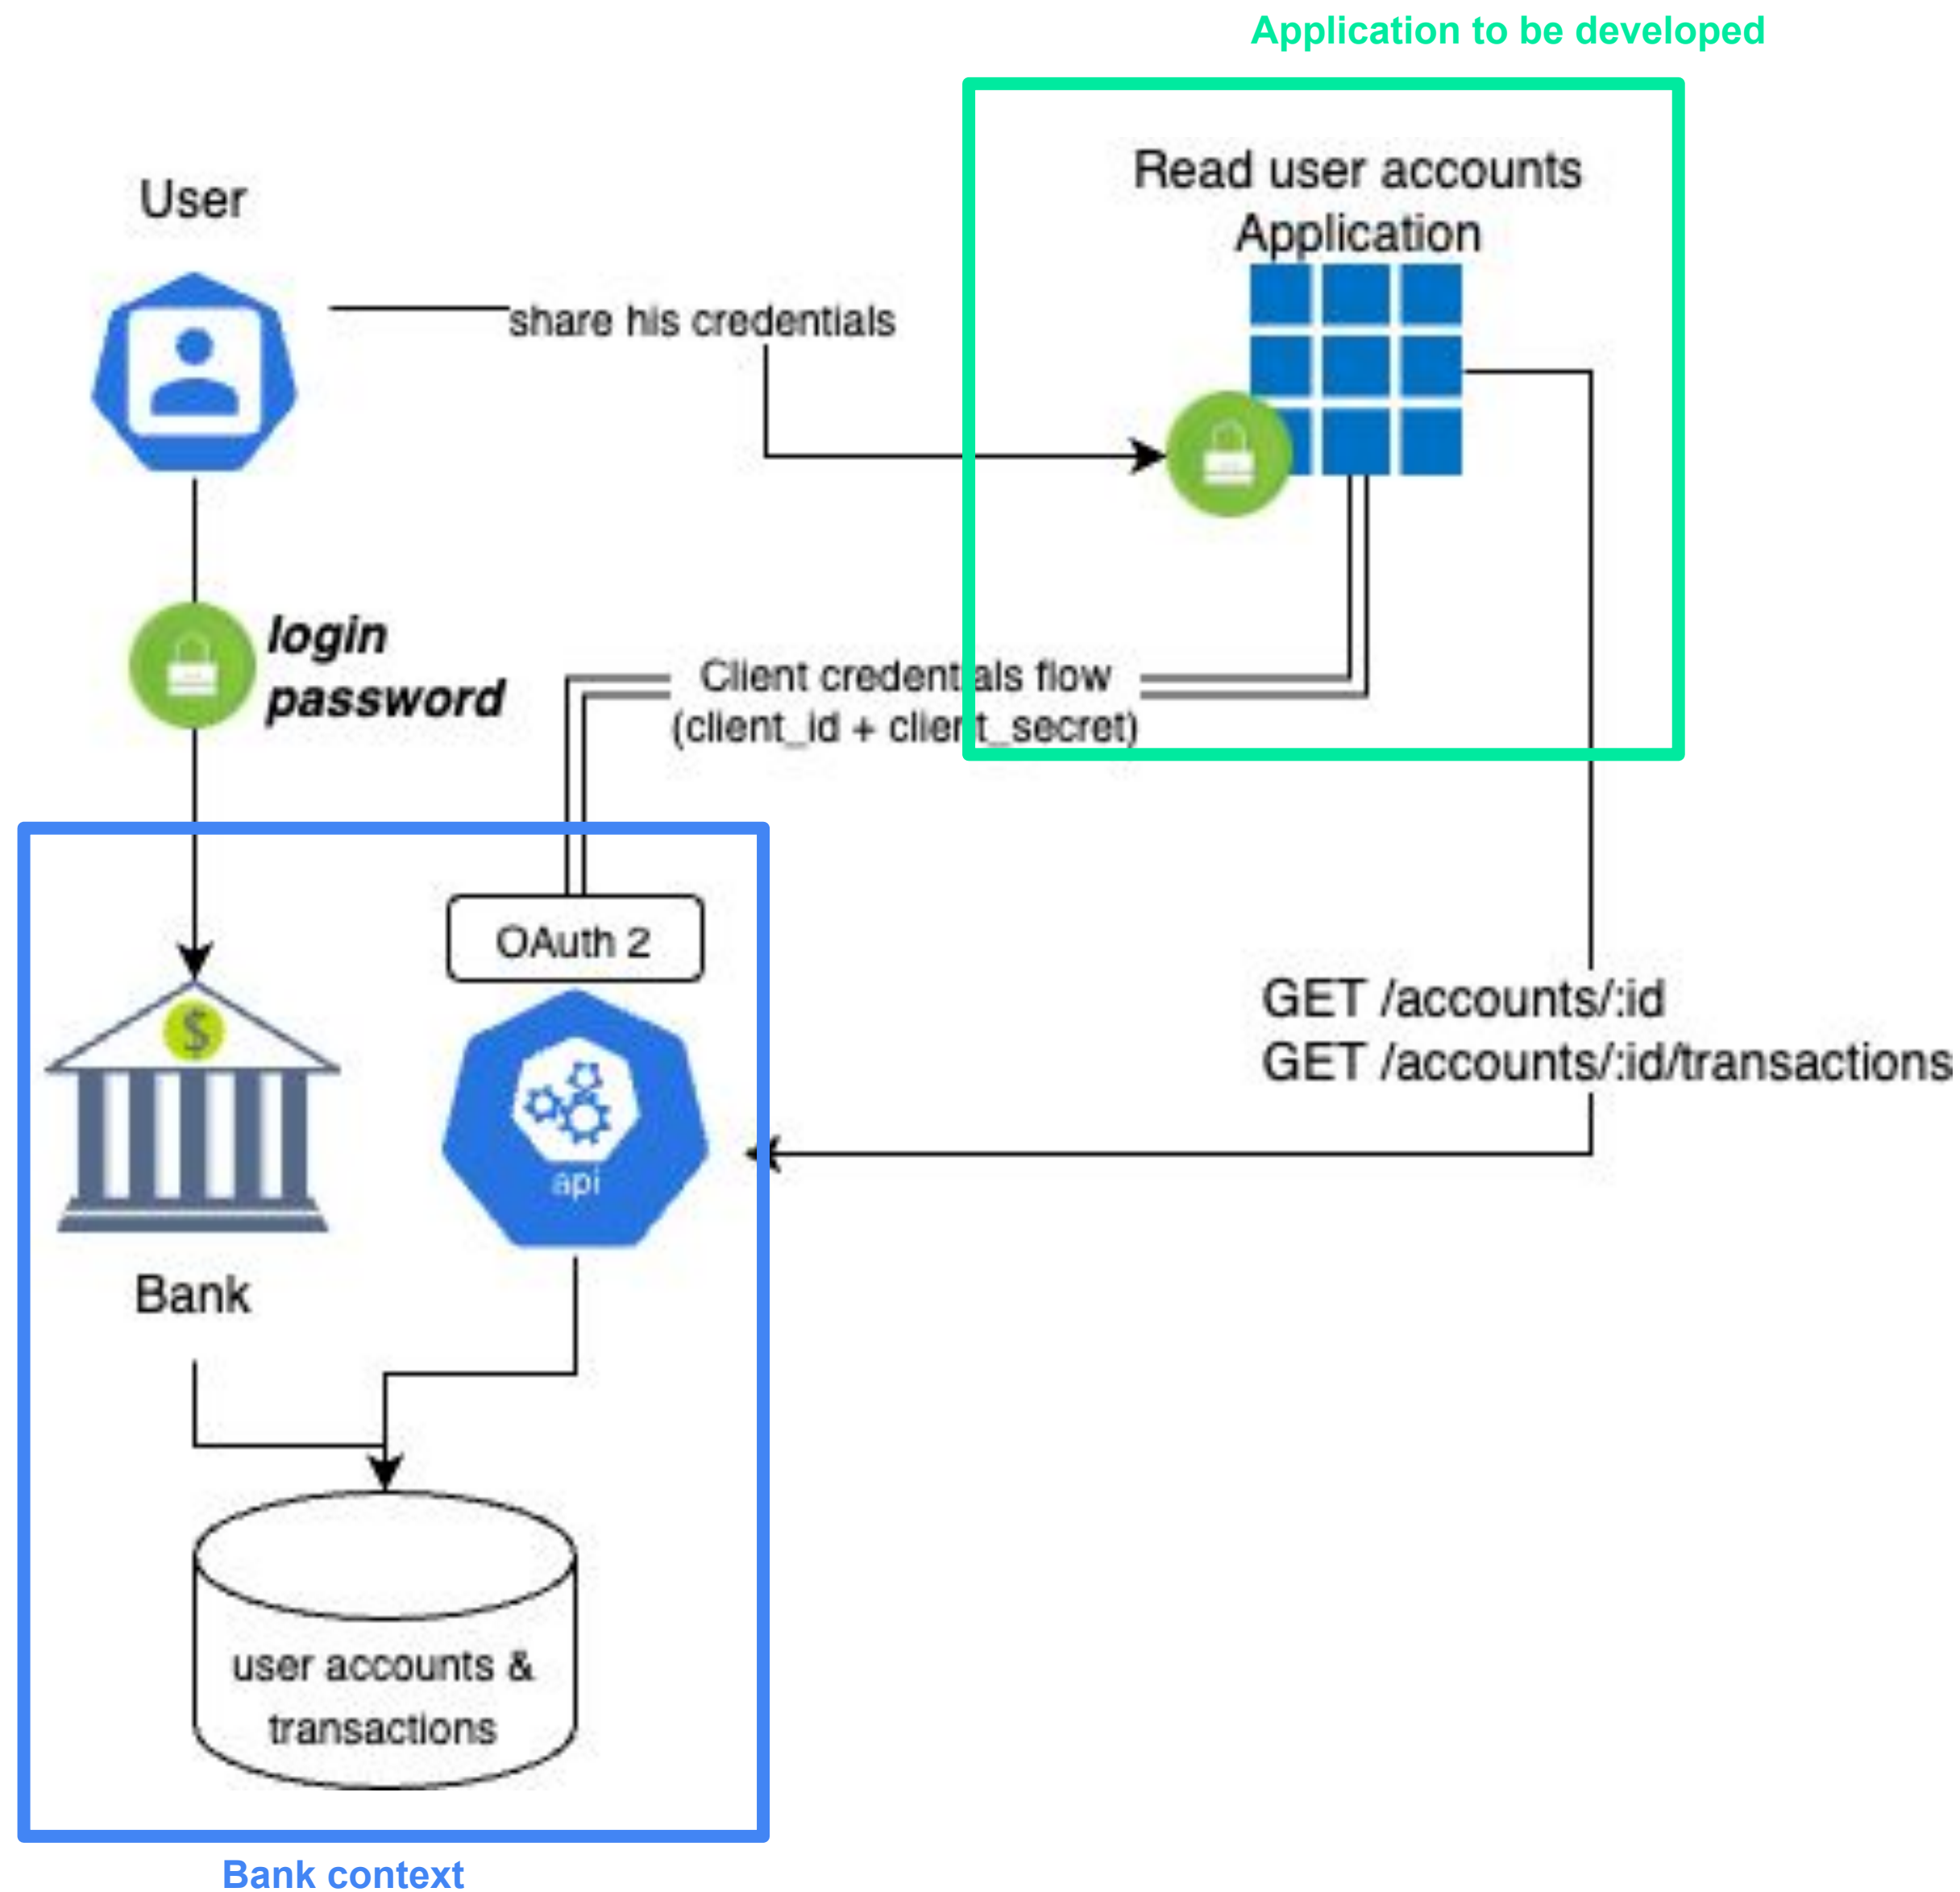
Application to be developed

User

share his credentials

Read user accounts Application

login
password

Client credentials flow
(client_id + client_secret)

OAuth 2

GET /accounts/:id
GET /accounts/:id/transactions

api

Bank

user accounts & transactions

Bank context